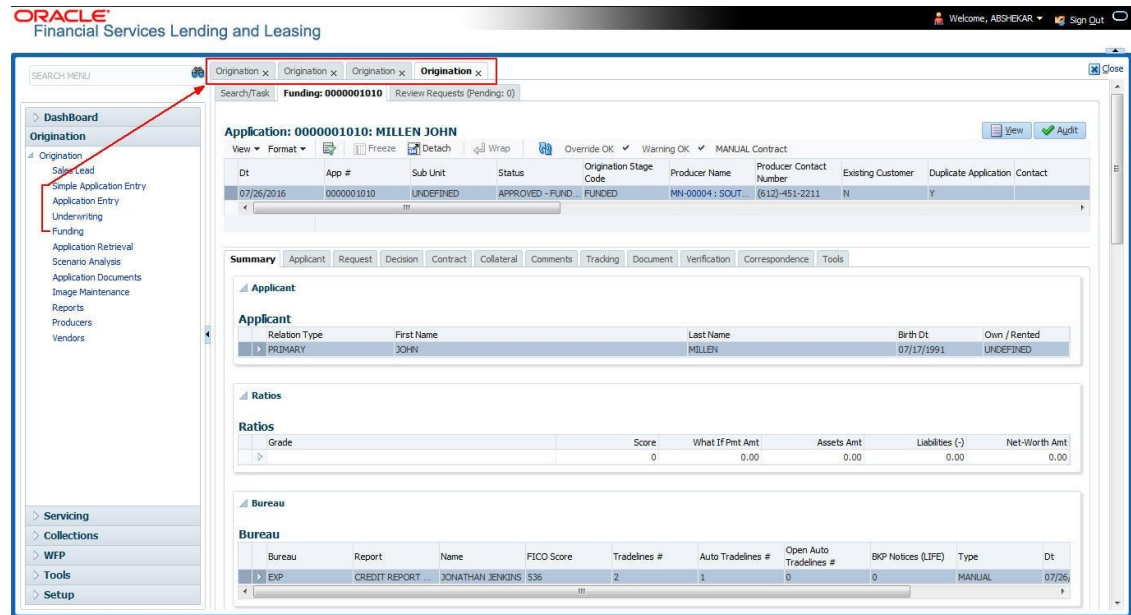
ORACLE
Financial Services Lending and Leasing

Welcome, ABSHEKAR ▾ Sign Out

SEARCH MENU

DashBoard
Origination
Origination
Sales Lead
Simple Application Entry
Application Entry
Underwriting
Funding
Application Retrieval
Scenario Analysis
Application Documents
Image Maintenance
Reports
Producers
Vendors

Servicing
Collections
WFP
Tools
Setup

Origination x Origination x Origination x Origination x

Close

Search/Task Funding: 0000001010 Review Requests (Pending: 0)

Application: 0000001010: MILLEN JOHN

View Audit

View ▾ Format ▾ Freeze Detach Wrap Override OK ✔ Warning OK ✔ MANUAL Contract

| Dt | App # | Sub Unit | Status | Origination Stage Code | Producer Name | Producer Contact Number | Existing Customer | Duplicate Application | Contact |
|---|---|---|---|---|---|---|---|---|---|
| 07/26/2016 | 0000001010 | UNDEFINED | APPROVED - FUND... | FUNDED | MN-00004 : SOUT... | (612)-451-2211 | N | Y | |

Summary Applicant Request Decision Contract Collateral Comments Tracking Document Verification Correspondence Tools

Applicant

Applicant

| Relation Type | First Name | Last Name | Birth Dt | Own / Rented |
|---|---|---|---|---|
| PRIMARY | JOHN | MILLEN | 07/17/1991 | UNDEFINED |

Ratios

Ratios

| Grade | Score | What If Pmt Amt | Assets Amt | Liabilities (-) | Net-Worth Amt |
|---|---|---|---|---|---|
| | 0 | 0.00 | 0.00 | 0.00 | 0.00 |

Bureau

Bureau

| Bureau | Report | Name | FICO Score | Tradelines # | Auto Tradelines # | Open Auto Tradelines # | BKP Notices (LIFE) | Type | Dt |
|---|---|---|---|---|---|---|---|---|---|
| EXP | CREDIT REPORT ... | JONATHAN JENKINS | 536 | 2 | 1 | 0 | 0 | MANUAL | 07/26/ |